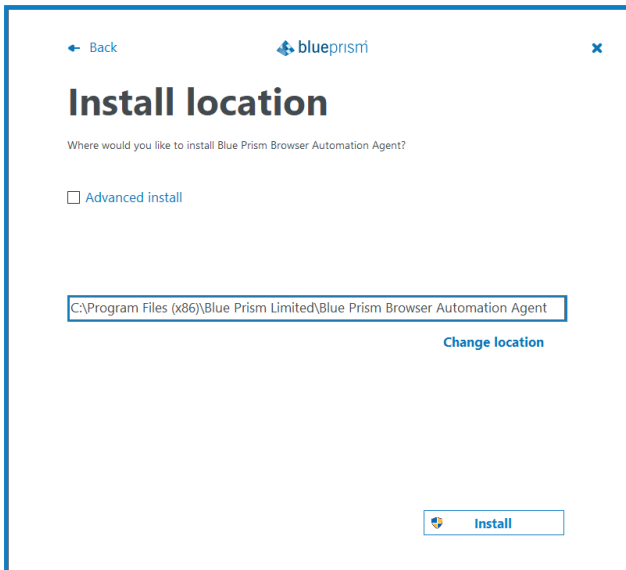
Back

blueprism

×

Install location

Where would you like to install Blue Prism Browser Automation Agent?

Advanced install

C:\Program Files (x86)\Blue Prism Limited\Blue Prism Browser Automation Agent

Change location

Install